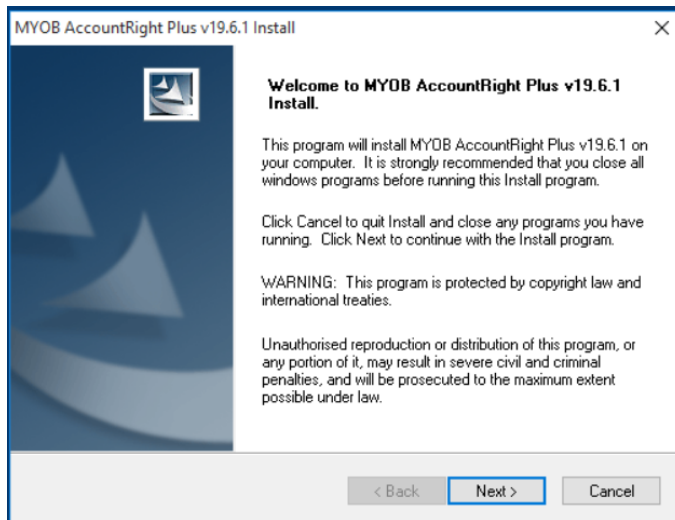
MYOB AccountRight Plus v19.6.1 Install

×

Welcome to MYOB AccountRight Plus v19.6.1 Install.

This program will install MYOB AccountRight Plus v19.6.1 on your computer. It is strongly recommended that you close all windows programs before running this Install program.

Click Cancel to quit Install and close any programs you have running. Click Next to continue with the Install program.

WARNING: This program is protected by copyright law and international treaties.

Unauthorised reproduction or distribution of this program, or any portion of it, may result in severe civil and criminal penalties, and will be prosecuted to the maximum extent possible under law.

< Back

Next >

Cancel